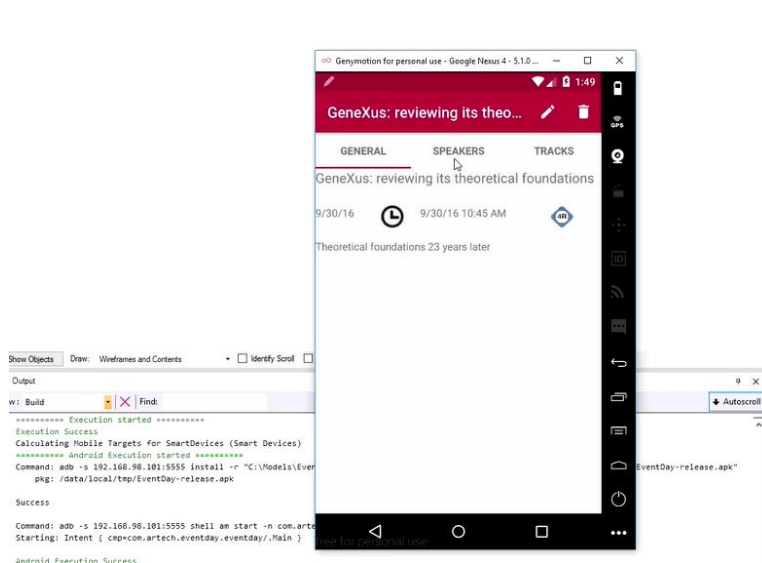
Genymotion for personal use - Google Nexus 4 - 5.1.0 ...

1:49

GeneXus: reviewing its theo...

GENERAL

SPEAKERS

TRACKS

GeneXus: reviewing its theoretical foundations

9/30/16

9/30/16 10:45 AM

4R

Theoretical foundations 23 years later

GPS

ID

free for personal use

Show Objects Draw: Wireframes and Contents Identify Scroll

Output

w: Build Find:

Autoscroll

========== Execution started ==========
Execution Success
Calculating Mobile Targets for SmartDevices (Smart Devices)
========== Android Execution started ==========
Command: adb -s 192.168.98.101:5555 install -r "C:\Models\Eve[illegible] EventDay-release.apk"
pkg: /data/local/tmp/EventDay-release.apk

Success

Command: adb -s 192.168.98.101:5555 shell am start -n com.arte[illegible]
Starting: Intent { cmp=com.artech.eventday.eventday/.Main }

Android Execution Success